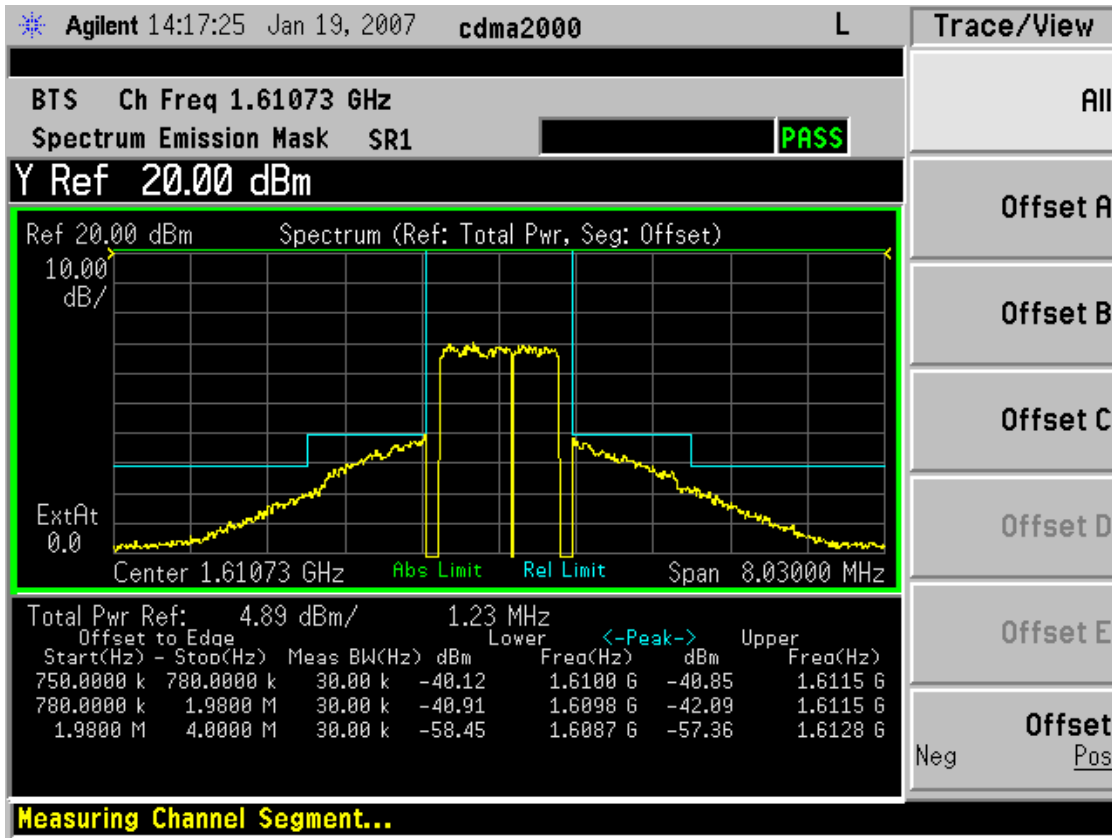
Agilent 14:17:25 Jan 19, 2007 cdma2000 L

BTS Ch Freq 1.61073 GHz
Spectrum Emission Mask SR1 PASS

Y Ref 20.00 dBm

Ref 20.00 dBm Spectrum (Ref: Total Pwr, Seg: Offset)
10.00 dB/
ExtAt 0.0
Center 1.61073 GHz Abs Limit Rel Limit Span 8.03000 MHz

Total Pwr Ref: 4.89 dBm/ 1.23 MHz

| Offset to Edge Start(Hz) - Stop(Hz) | Meas BW(Hz) | Lower dBm | Freq(Hz) | <-Peak-> dBm | Upper Freq(Hz) |
|---|---|---|---|---|---|
| 750.0000 k 780.0000 k | 30.00 k | -40.12 | 1.6100 G | -40.85 | 1.6115 G |
| 780.0000 k 1.9800 M | 30.00 k | -40.91 | 1.6098 G | -42.09 | 1.6115 G |
| 1.9800 M 4.0000 M | 30.00 k | -58.45 | 1.6087 G | -57.36 | 1.6128 G |

Measuring Channel Segment...

Trace/View
All
Offset A
Offset B
Offset C
Offset D
Offset E
Offset
Neg Pos